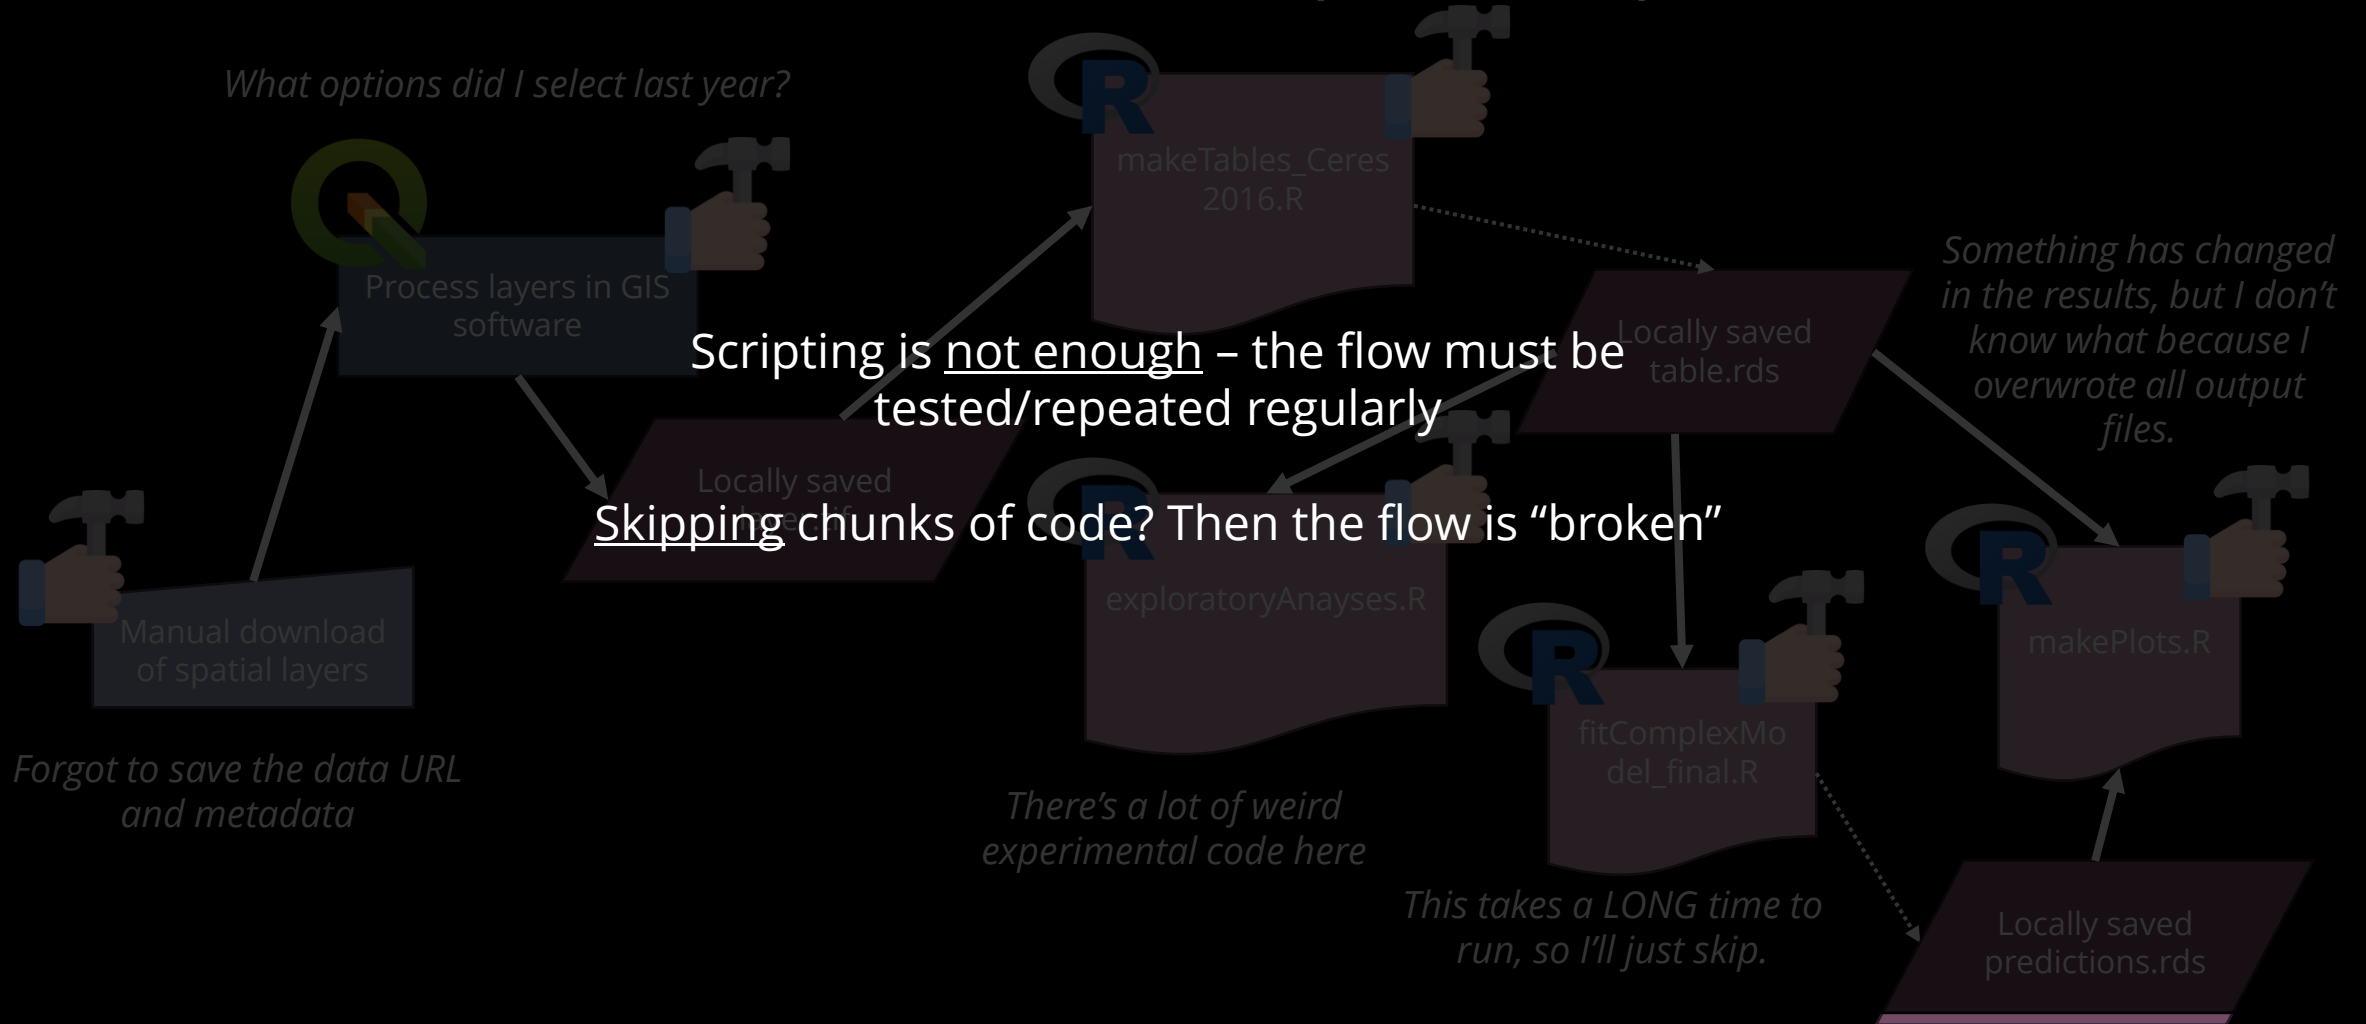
What options did I select last year?

makeTables_Ceres 2016.R

Process layers in GIS software

Something has changed in the results, but I don't know what because I overwrote all output files.

Locally saved table.rds

Scripting is not enough – the flow must be tested/repeated regularly

Locally saved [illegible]

Skipping chunks of code? Then the flow is "broken"

exploratoryAnayses.R

makePlots.R

Manual download of spatial layers

fitComplexModel_final.R

Forgot to save the data URL and metadata

There's a lot of weird experimental code here

This takes a LONG time to run, so I'll just skip.

Locally saved predictions.rds